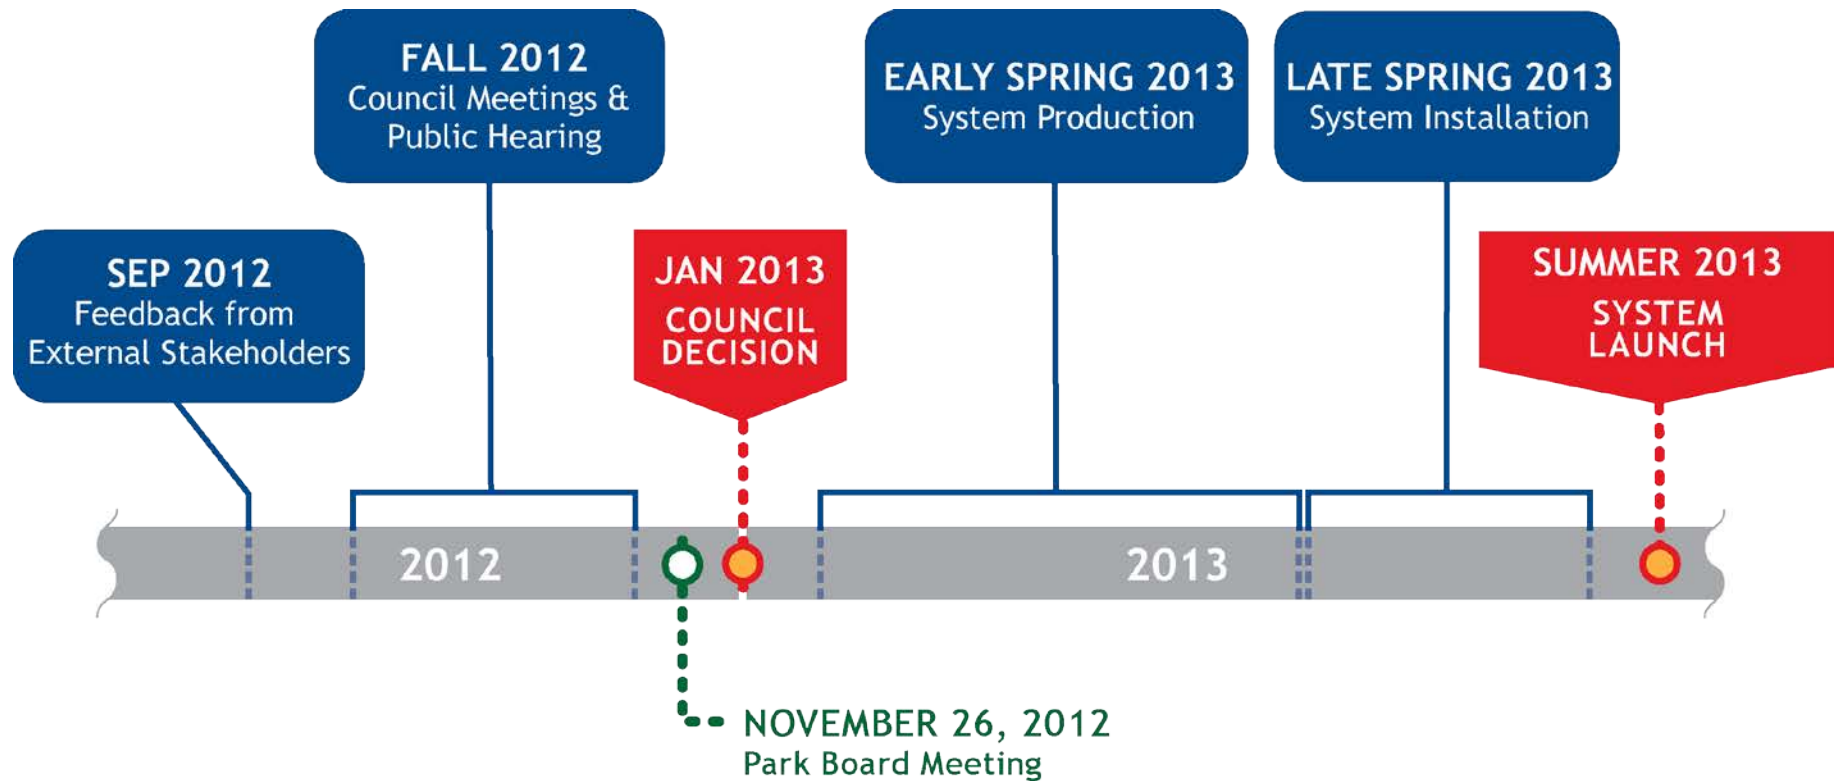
FALL 2012
Council Meetings & Public Hearing

EARLY SPRING 2013
System Production

LATE SPRING 2013
System Installation

SEP 2012
Feedback from External Stakeholders

JAN 2013
COUNCIL DECISION

SUMMER 2013
SYSTEM LAUNCH

2012

2013

NOVEMBER 26, 2012
Park Board Meeting